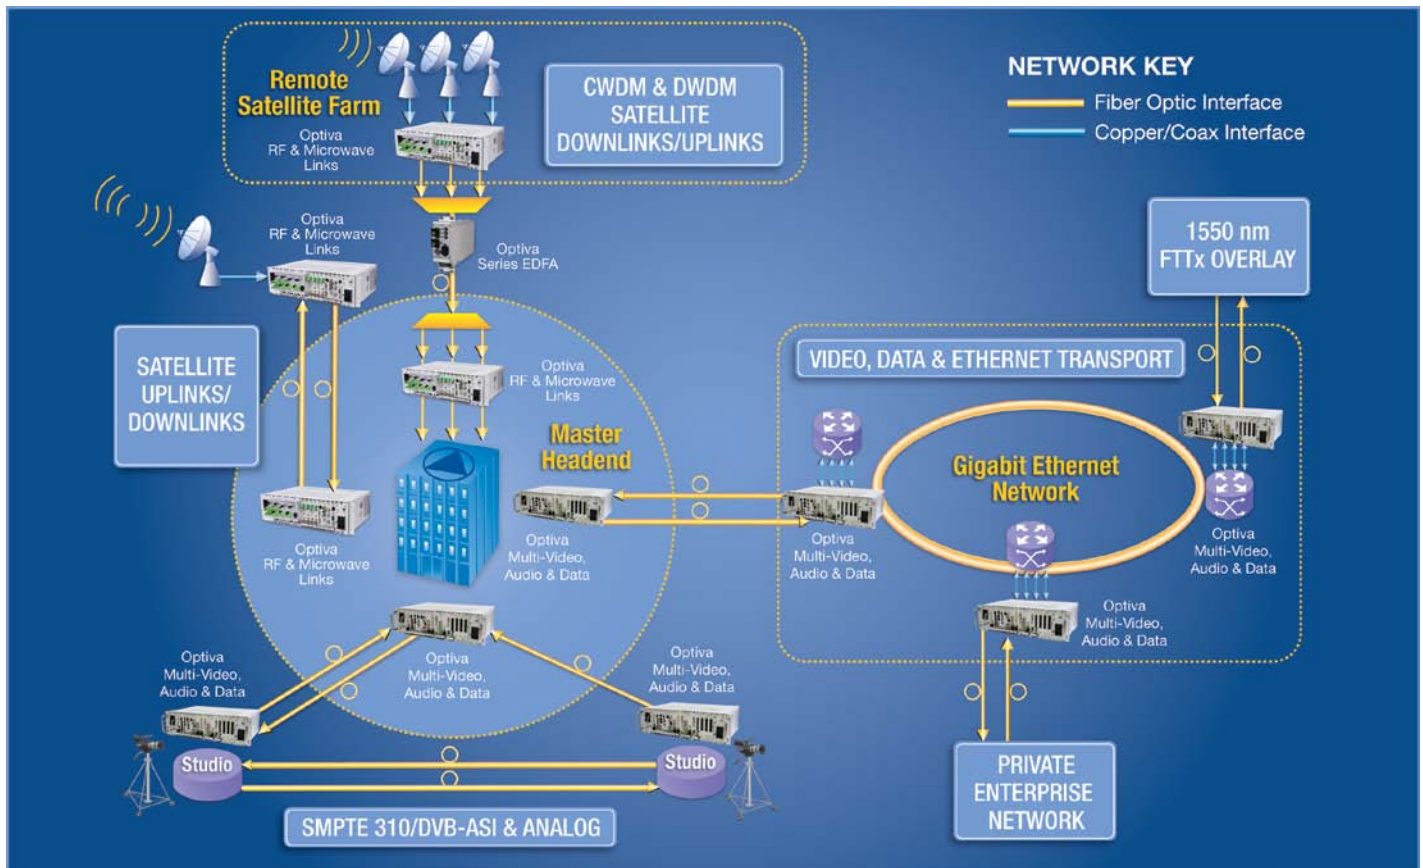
Remote Satellite Farm

Optiva RF & Microwave Links

CWDM & DWDM SATELLITE DOWNLINKS/UPLINKS

NETWORK KEY
Fiber Optic Interface
Copper/Coax Interface

Optiva RF & Microwave Links

Optiva Series EDFA

1550 nm FTTx OVERLAY

SATELLITE UPLINKS/ DOWNLINKS

Optiva RF & Microwave Links

VIDEO, DATA & ETHERNET TRANSPORT

Master Headend

Gigabit Ethernet Network

Optiva RF & Microwave Links

Optiva Multi-Video, Audio & Data

Optiva Multi-Video, Audio & Data

Optiva Multi-Video, Audio & Data

Optiva Multi-Video, Audio & Data

Optiva Multi-Video, Audio & Data

Optiva Multi-Video, Audio & Data

Optiva Multi-Video, Audio & Data

Studio

Studio

PRIVATE ENTERPRISE NETWORK

SMPTE 310/DVB-ASI & ANALOG